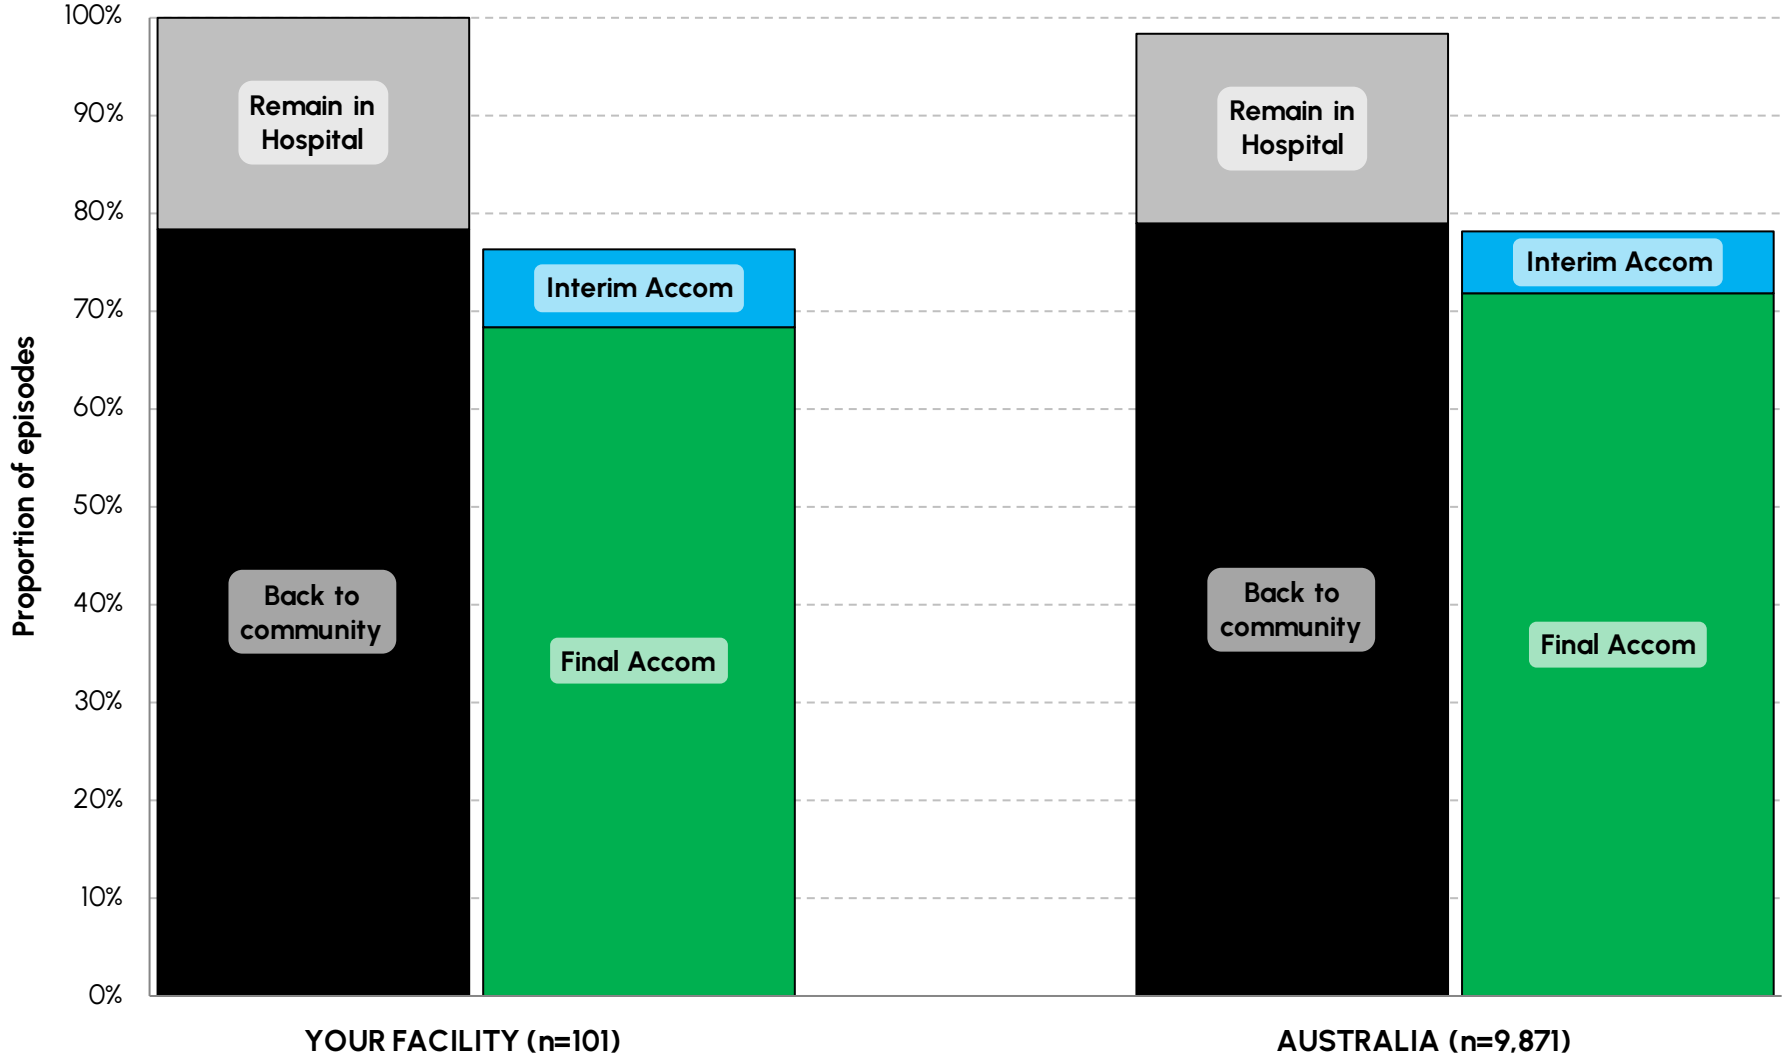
Proportion of episodes

100%
90%
80%
70%
60%
50%
40%
30%
20%
10%
0%

Remain in Hospital

Back to community

Interim Accom

Final Accom

Remain in Hospital

Back to community

Interim Accom

Final Accom

YOUR FACILITY (n=101)

AUSTRALIA (n=9,871)